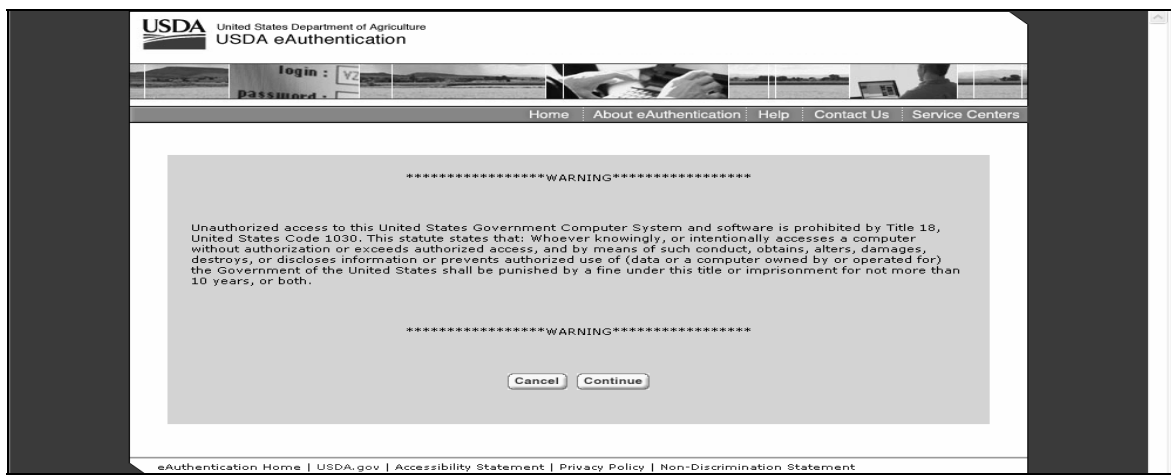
USDA United States Department of Agriculture
USDA eAuthentication

login :
password :

Home | About eAuthentication | Help | Contact Us | Service Centers

******************WARNING******************

Unauthorized access to this United States Government Computer System and software is prohibited by Title 18, United States Code 1030. This statute states that: Whoever knowingly, or intentionally accesses a computer without authorization or exceeds authorized access, and by means of such conduct, obtains, alters, damages, destroys, or discloses information or prevents authorized use of (data or a computer owned by or operated for) the Government of the United States shall be punished by a fine under this title or imprisonment for not more than 10 years, or both.

******************WARNING******************

Cancel Continue

eAuthentication Home | USDA.gov | Accessibility Statement | Privacy Policy | Non-Discrimination Statement